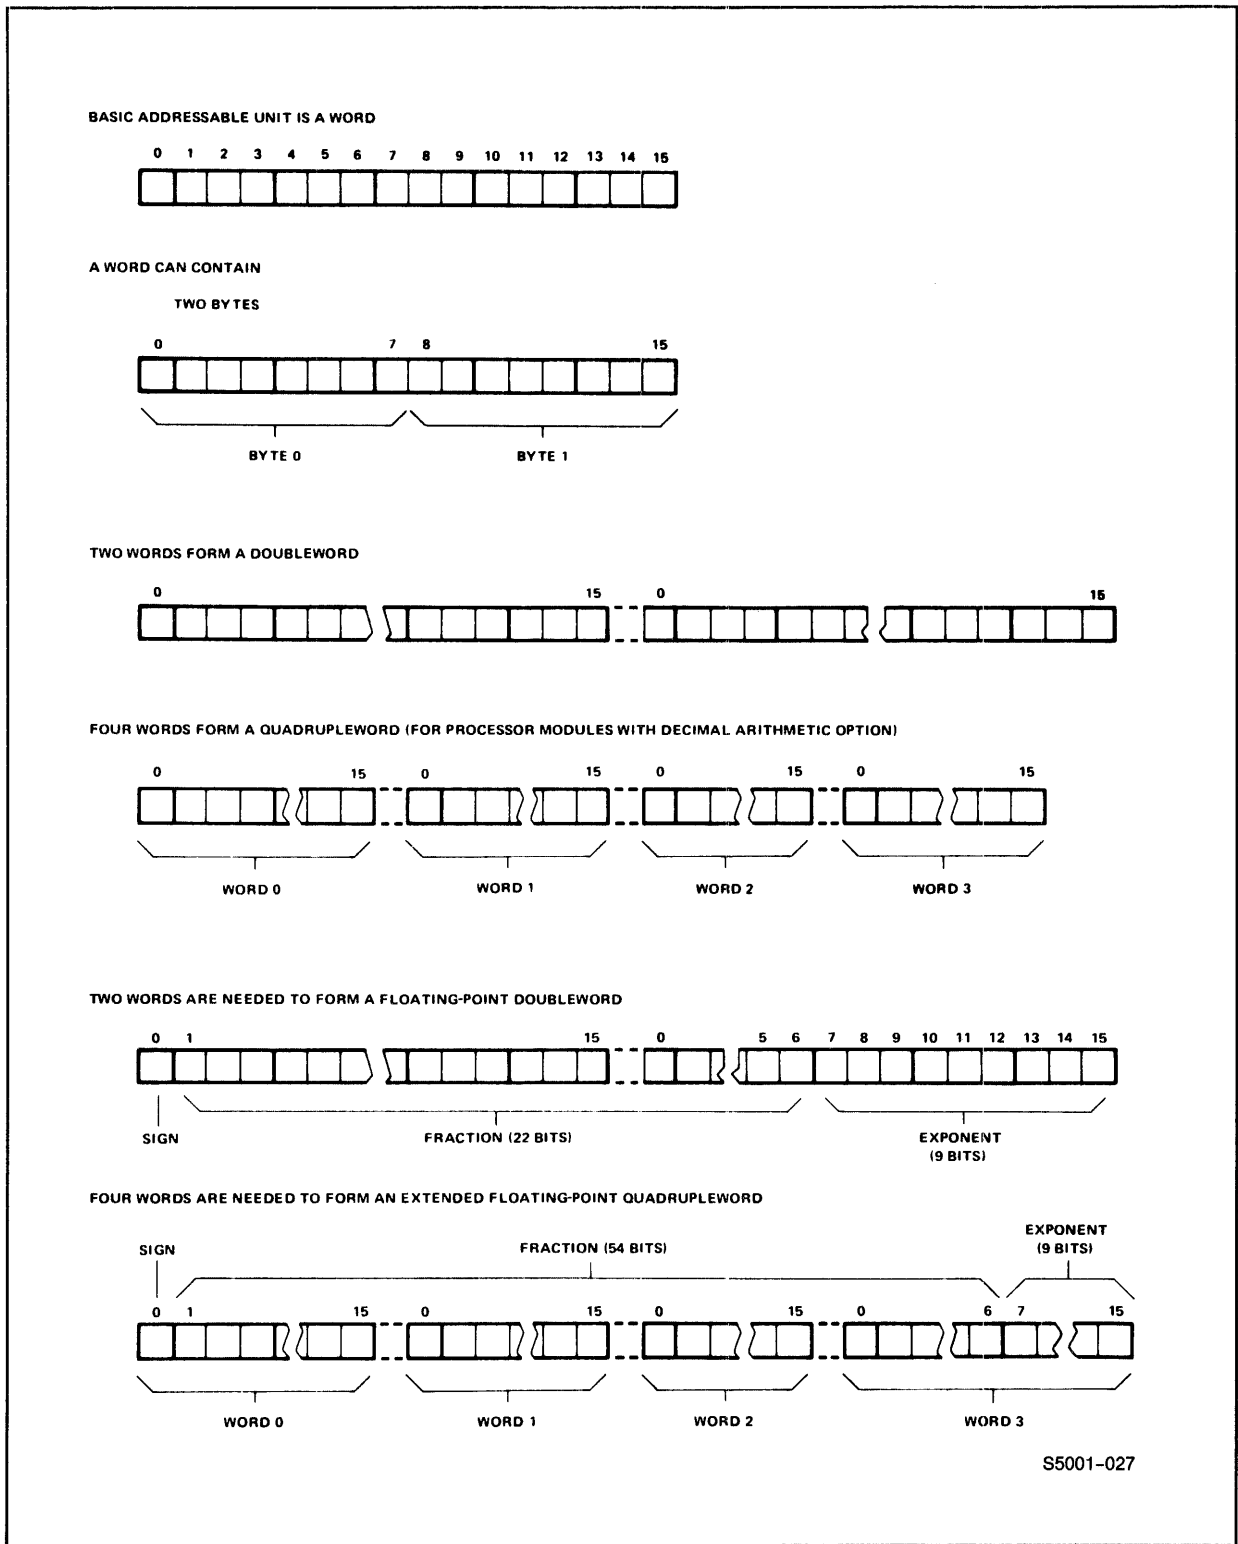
BASIC ADDRESSABLE UNIT IS A WORD

0 1 2 3 4 5 6 7 8 9 10 11 12 13 14 15

A WORD CAN CONTAIN

TWO BYTES

0 7 8 15

BYTE 0 BYTE 1

TWO WORDS FORM A DOUBLEWORD

0 15 0 15

FOUR WORDS FORM A QUADRUPLEWORD (FOR PROCESSOR MODULES WITH DECIMAL ARITHMETIC OPTION)

0 15 0 15 0 15 0 15

WORD 0 WORD 1 WORD 2 WORD 3

TWO WORDS ARE NEEDED TO FORM A FLOATING-POINT DOUBLEWORD

0 1 15 0 5 6 7 8 9 10 11 12 13 14 15

SIGN FRACTION (22 BITS) EXPONENT (9 BITS)

FOUR WORDS ARE NEEDED TO FORM AN EXTENDED FLOATING-POINT QUADRUPLEWORD

SIGN FRACTION (54 BITS) EXPONENT (9 BITS)

0 1 15 0 15 0 15 0 6 7 15

WORD 0 WORD 1 WORD 2 WORD 3

S5001-027